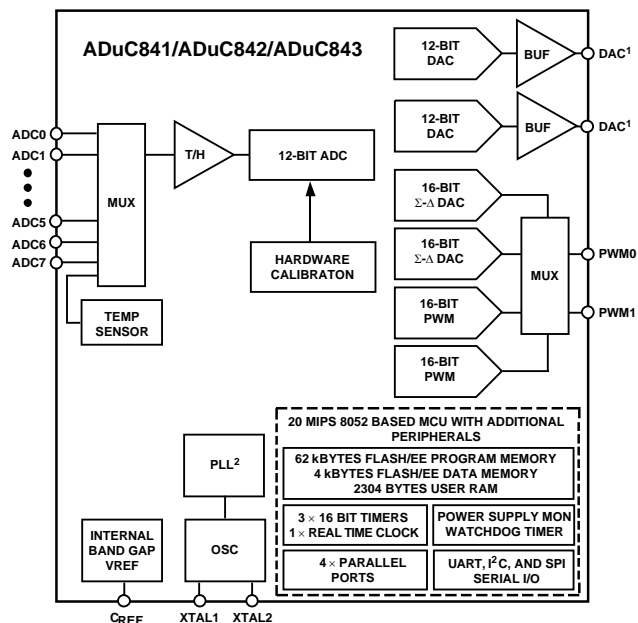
ADuC841/ADuC842/ADuC843

12-BIT DAC

BUF

DAC$^1$

12-BIT DAC

BUF

DAC$^1$

ADC0

ADC1

ADC5

ADC6

ADC7

MUX

T/H

12-BIT ADC

HARDWARE CALIBRATON

TEMP SENSOR

16-BIT Σ-Δ DAC

16-BIT Σ-Δ DAC

16-BIT PWM

16-BIT PWM

MUX

PWM0

PWM1

20 MIPS 8052 BASED MCU WITH ADDITIONAL PERIPHERALS

62 kBYTES FLASH/EE PROGRAM MEMORY
4 kBYTES FLASH/EE DATA MEMORY
2304 BYTES USER RAM

3 × 16 BIT TIMERS
1 × REAL TIME CLOCK

POWER SUPPLY MON
WATCHDOG TIMER

4 × PARALLEL PORTS

UART, I$^2$C, AND SPI SERIAL I/O

PLL$^2$

OSC

INTERNAL BAND GAP VREF

C$_{REF}$

XTAL1

XTAL2